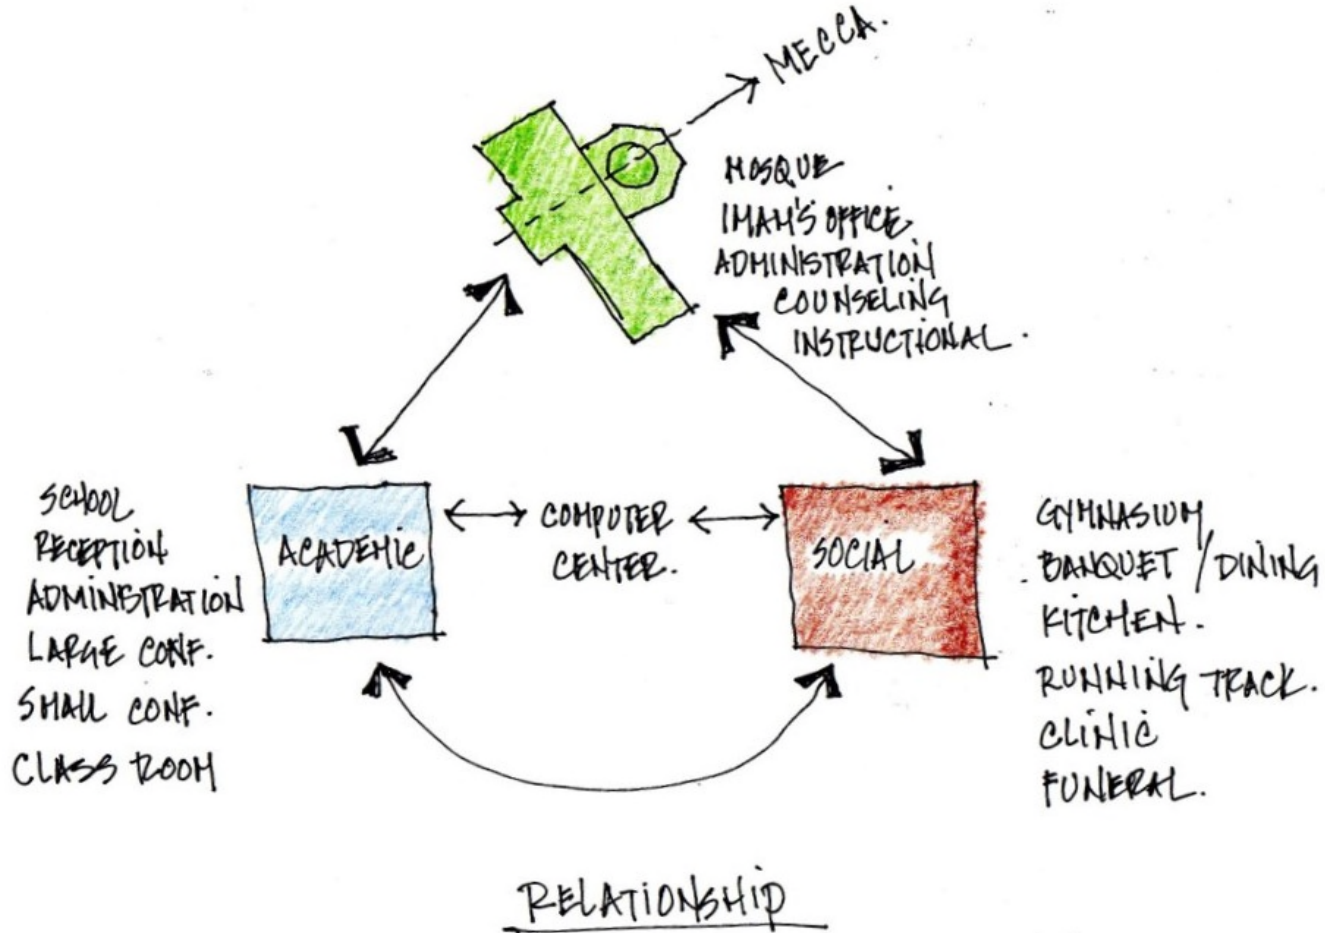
MECCA.

MOSQUE
IMAM'S OFFICE
ADMINISTRATION
COUNSELING
INSTRUCTIONAL.

SCHOOL
RECEPTION
ADMINISTRATION
LARGE CONF.
SMALL CONF.
CLASS ROOM

ACADEMIC

COMPUTER
CENTER.

SOCIAL

GYMNASIUM
BANQUET / DINING
KITCHEN.
RUNNING TRACK.
CLINIC
FUNERAL.

RELATIONSHIP